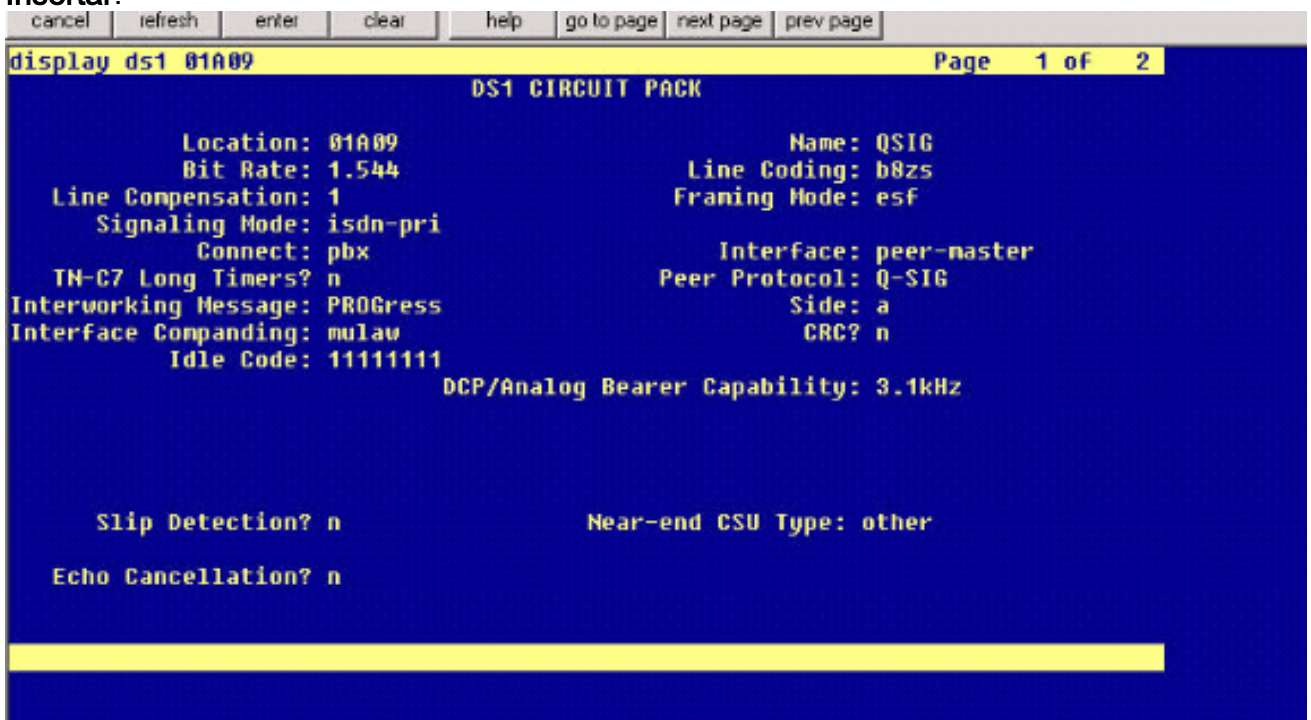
cancel | refresh | enter | clear | help | go to page | next page | prev page

display ds1 01A09 Page 1 of 2

DS1 CIRCUIT PACK

Location: 01A09 Name: QSIG
Bit Rate: 1.544 Line Coding: b8zs
Line Compensation: 1 Framing Mode: esf
Signaling Mode: isdn-pri
Connect: pbx Interface: peer-master
TN-C7 Long Timers? n Peer Protocol: Q-SIG
Interworking Message: PROGress Side: a
Interface Companding: mulaw CRC? n
Idle Code: 11111111
DCP/Analog Bearer Capability: 3.1kHz

Slip Detection? n Near-end CSU Type: other

Echo Cancellation? n